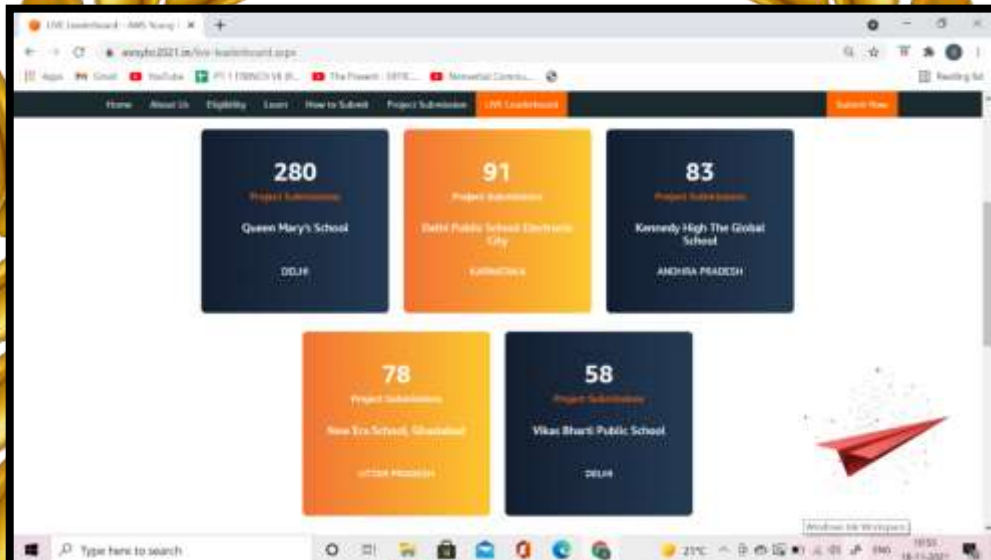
LIVE Leaderboard - AWS Young | ×

awsyfc2021.in/live-leaderboard.aspx

Apps Gmail YouTube The Present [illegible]

Reading list

Home About Us Eligibility Learn How to Submit Project Submission LIVE Leaderboard Submit Now

280
Project Submissions
Queen Mary's School
DELHI

91
Project Submissions
Delhi Public School Electronic City
KARNATAKA

83
Project Submissions
Kennedy High The Global School
ANDHRA PRADESH

78
Project Submissions
New Era School, Ghaziabad
UTTAR PRADESH

58
Project Submissions
Vikas Bharti Public School
DELHI

Windows Ink Workspace

Type here to search

21°C ENG 18:51 18-11-2021